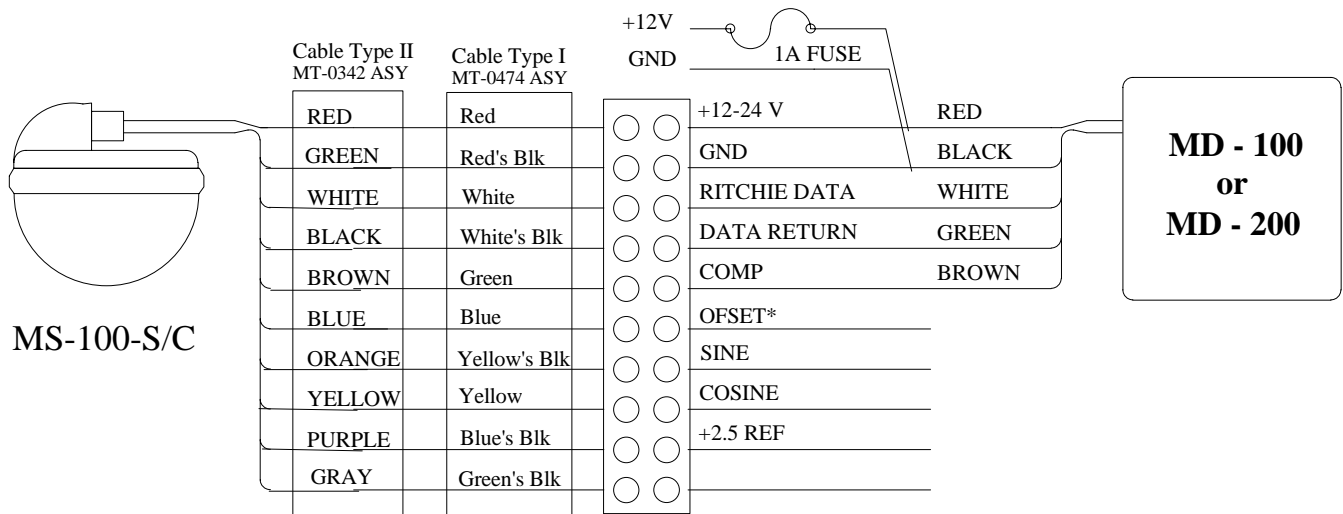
+12V
GND
1A FUSE

Cable Type II
MT-0342 ASY

Cable Type I
MT-0474 ASY

| Cable Type II | Cable Type I | | |
|---|---|---|---|
| RED | Red | +12-24 V | RED |
| GREEN | Red's Blk | GND | BLACK |
| WHITE | White | RITCHIE DATA | WHITE |
| BLACK | White's Blk | DATA RETURN | GREEN |
| BROWN | Green | COMP | BROWN |
| BLUE | Blue | OFSET* | |
| ORANGE | Yellow's Blk | SINE | |
| YELLOW | Yellow | COSINE | |
| PURPLE | Blue's Blk | +2.5 REF | |
| GRAY | Green's Blk | | |

MS-100-S/C

MD - 100
or
MD - 200